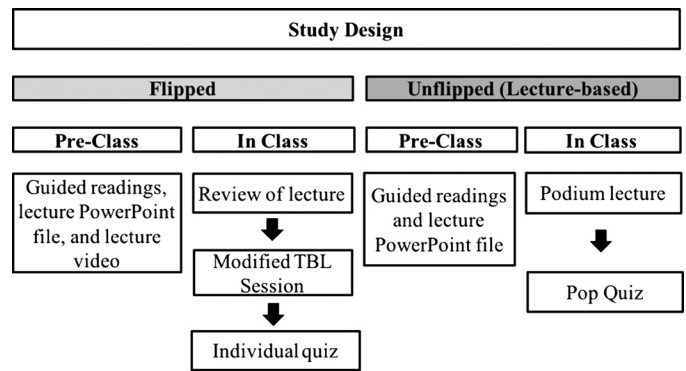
Study Design

Flipped

Unflipped (Lecture-based)

Pre-Class

In Class

Pre-Class

In Class

Guided readings, lecture PowerPoint file, and lecture video

Review of lecture

Modified TBL Session

Individual quiz

Guided readings and lecture PowerPoint file

Podium lecture

Pop Quiz